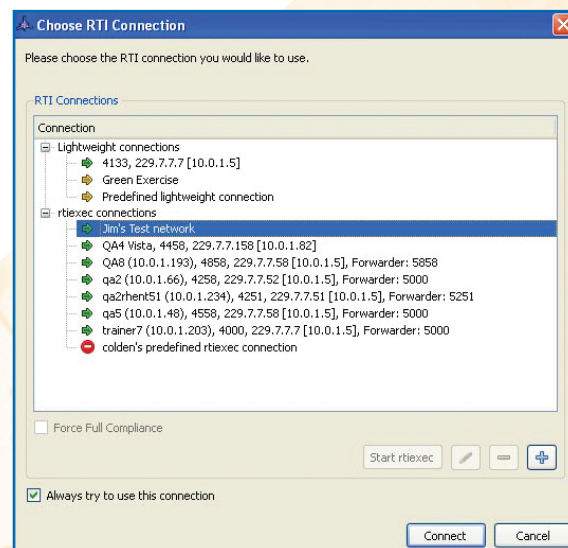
Choose RTI Connection

Please choose the RTI connection you would like to use.

RTI Connections

Connection

Lightweight connections
4133, 229.7.7.7 [10.0.1.5]
Green Exercise
Predefined lightweight connection
rtiexec connections
Jim's Test network
QA4 Vista, 4458, 229.7.7.158 [10.0.1.82]
QA8 (10.0.1.193), 4858, 229.7.7.58 [10.0.1.5], Forwarder: 5858
qa2 (10.0.1.66), 4258, 229.7.7.52 [10.0.1.5], Forwarder: 5000
qa2rhent51 (10.0.1.234), 4251, 229.7.7.51 [10.0.1.5], Forwarder: 5251
qa5 (10.0.1.48), 4558, 229.7.7.58 [10.0.1.5], Forwarder: 5000
trainer7 (10.0.1.203), 4000, 229.7.7.7 [10.0.1.5], Forwarder: 5000
colden's predefined rtiexec connection

Force Full Compliance

Start rtiexec

Always try to use this connection

Connect Cancel